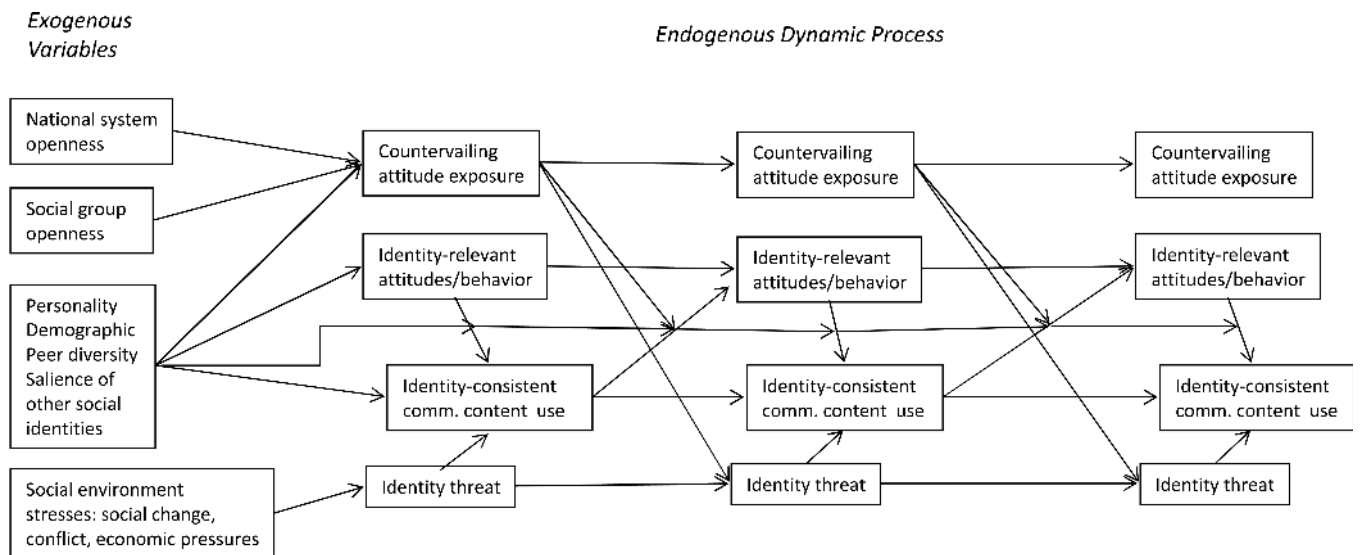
*Exogenous Variables*

*Endogenous Dynamic Process*

National system openness

Social group openness

Personality
Demographic
Peer diversity
Salience of other social identities

Social environment stresses: social change, conflict, economic pressures

Countervailing attitude exposure

Identity-relevant attitudes/behavior

Identity-consistent comm. content use

Identity threat

Countervailing attitude exposure

Identity-relevant attitudes/behavior

Identity-consistent comm. content use

Identity threat

Countervailing attitude exposure

Identity-relevant attitudes/behavior

Identity-consistent comm. content use

Identity threat